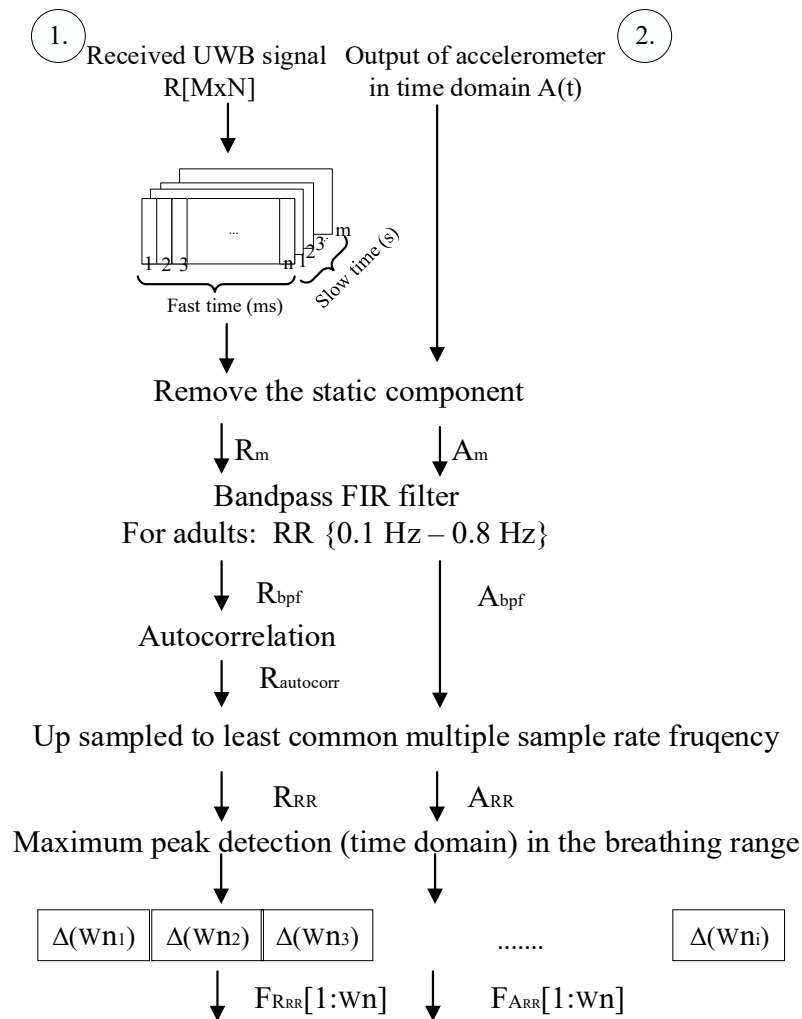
1.

Received UWB signal R[MxN]

2.

Output of accelerometer in time domain A(t)

...

1 2 3

n

1 2 3

m

Fast time (ms)

Slow time (s)

Remove the static component

$R_m$

$A_m$

Bandpass FIR filter

For adults: RR {0.1 Hz – 0.8 Hz}

$R_{bpf}$

$A_{bpf}$

Autocorrelation

$R_{autocorr}$

Up sampled to least common multiple sample rate fruqency

$R_{RR}$

$A_{RR}$

Maximum peak detection (time domain) in the breathing range

| $\Delta(Wn_1)$ | $\Delta(Wn_2)$ | $\Delta(Wn_3)$ | ....... | $\Delta(Wn_i)$ |
|---|---|---|---|---|

$F_{R_{RR}}[1:Wn]$

$F_{A_{RR}}[1:Wn]$